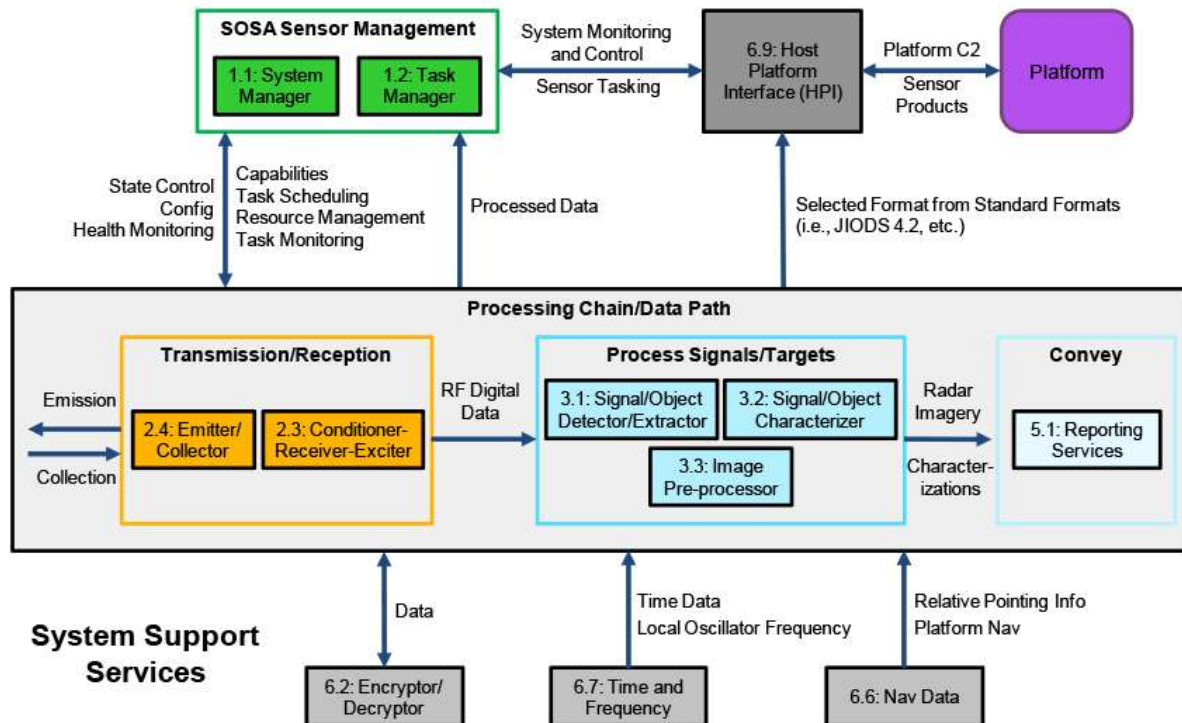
SOSA Sensor Management

1.1: System Manager

1.2: Task Manager

System Monitoring and Control

Sensor Tasking

6.9: Host Platform Interface (HPI)

Platform C2

Sensor Products

Platform

State Control
Config
Health Monitoring

Capabilities
Task Scheduling
Resource Management
Task Monitoring

Processed Data

Selected Format from Standard Formats (i.e., JIODS 4.2, etc.)

Processing Chain/Data Path

Transmission/Reception

Emission

Collection

2.4: Emitter/ Collector

2.3: Conditioner-Receiver-Exciter

RF Digital Data

Process Signals/Targets

3.1: Signal/Object Detector/Extractor

3.2: Signal/Object Characterizer

3.3: Image Pre-processor

Radar Imagery

Characterizations

Convey

5.1: Reporting Services

Data

Time Data
Local Oscillator Frequency

Relative Pointing Info
Platform Nav

System Support Services

6.2: Encryptor/ Decryptor

6.7: Time and Frequency

6.6: Nav Data